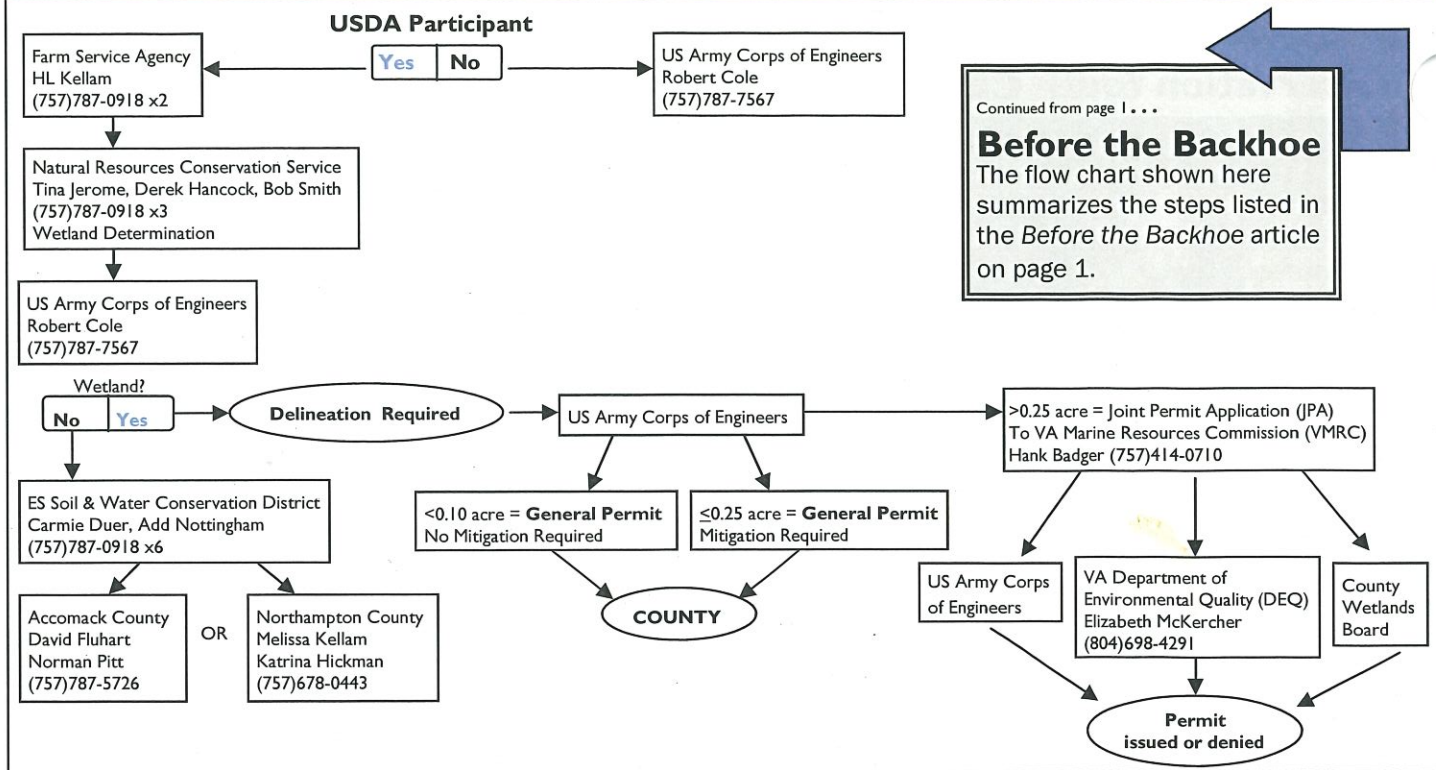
USDA Participant

Yes | No

Farm Service Agency
HL Kellam
(757)787-0918 x2

US Army Corps of Engineers
Robert Cole
(757)787-7567

Continued from page 1 . . .

Before the Backhoe

The flow chart shown here summarizes the steps listed in the *Before the Backhoe* article on page 1.

Natural Resources Conservation Service
Tina Jerome, Derek Hancock, Bob Smith
(757)787-0918 x3
Wetland Determination

US Army Corps of Engineers
Robert Cole
(757)787-7567

Wetland?

No | Yes

Delineation Required

US Army Corps of Engineers

>0.25 acre = Joint Permit Application (JPA)
To VA Marine Resources Commission (VMRC)
Hank Badger (757)414-0710

ES Soil & Water Conservation District
Carmie Duer, Add Nottingham
(757)787-0918 x6

<0.10 acre = **General Permit**
No Mitigation Required

$\leq$0.25 acre = **General Permit**
Mitigation Required

US Army Corps of Engineers

VA Department of Environmental Quality (DEQ)
Elizabeth McKercher
(804)698-4291

County Wetlands Board

Accomack County
David Fluhart
Norman Pitt
(757)787-5726

OR

Northampton County
Melissa Kellam
Katrina Hickman
(757)678-0443

COUNTY

Permit
issued or denied